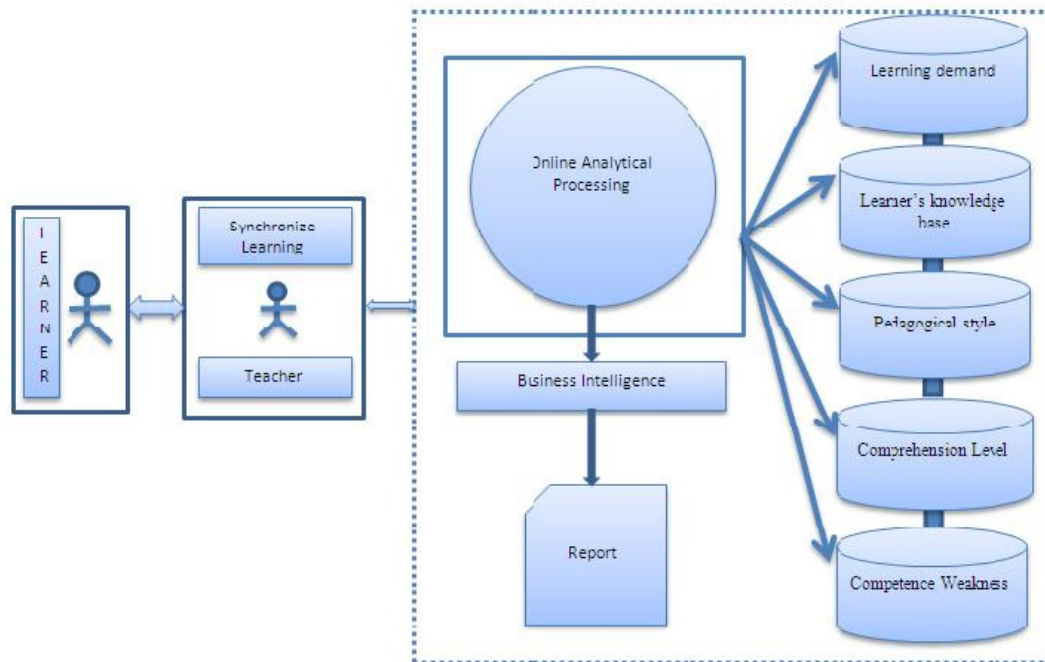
I
E
A
R
N
E
R

Synchronize Learning

Teacher

Online Analytical Processing

Business Intelligence

Report

Learning demand

Learner's knowledge base

Pedagogical style

Comprehension Level

Competence Weakness